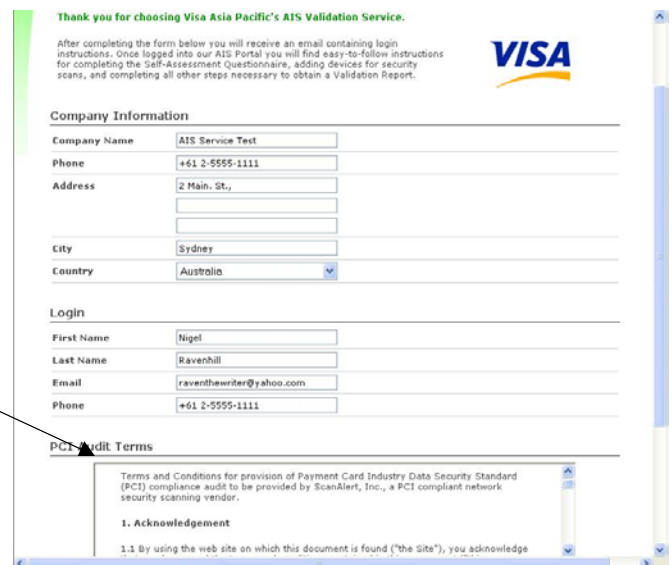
Thank you for choosing Visa Asia Pacific's AIS Validation Service.

After completing the form below you will receive an email containing login instructions. Once logged into our AIS Portal you will find easy-to-follow instructions for completing the Self-Assessment Questionnaire, adding devices for security scans, and completing all other steps necessary to obtain a Validation Report.

VISA

Company Information

| | |
|---|---|
| Company Name | AIS Service Test |
| Phone | +61 2-5555-1111 |
| Address | 2 Main. St., |
| City | Sydney |
| Country | Australia |

Login

| | |
|---|---|
| First Name | Nigel |
| Last Name | Ravenhill |
| Email | raventhewriter@yahoo.com |
| Phone | +61 2-5555-1111 |

PCI Audit Terms

Terms and Conditions for provision of Payment Card Industry Data Security Standard (PCI) compliance audit to be provided by ScanAlert, Inc., a PCI compliant network security scanning vendor.

1. Acknowledgement

1.1 By using the web site on which this document is found ("the Site"), you acknowledge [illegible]